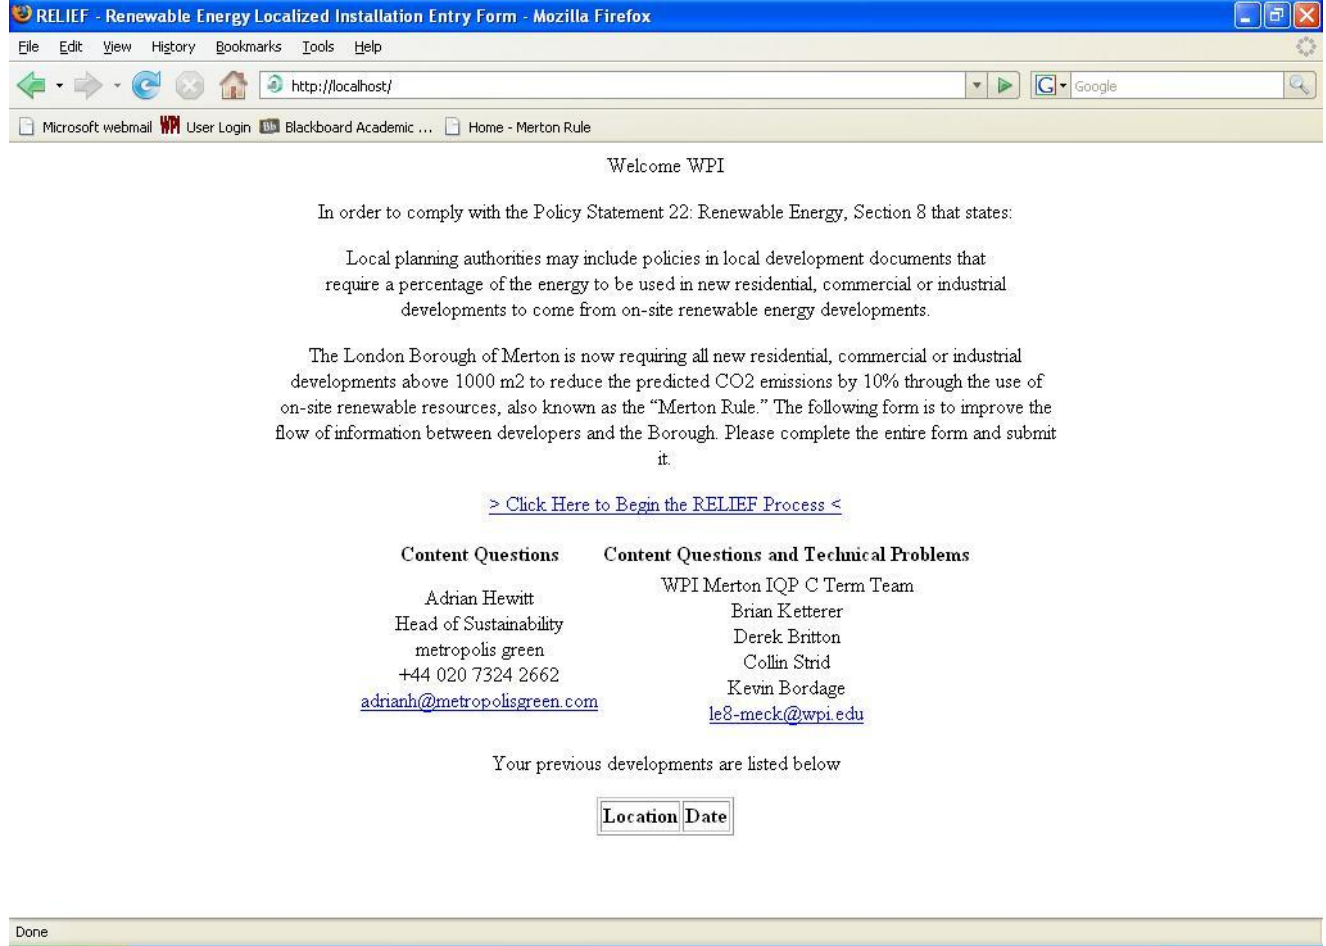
RELIEF - Renewable Energy Localized Installation Entry Form - Mozilla Firefox

File Edit View History Bookmarks Tools Help

http://localhost/

Google

Microsoft webmail User Login Blackboard Academic ... Home - Merton Rule

Welcome WPI

In order to comply with the Policy Statement 22: Renewable Energy, Section 8 that states:

Local planning authorities may include policies in local development documents that require a percentage of the energy to be used in new residential, commercial or industrial developments to come from on-site renewable energy developments.

The London Borough of Merton is now requiring all new residential, commercial or industrial developments above 1000 m2 to reduce the predicted CO2 emissions by 10% through the use of on-site renewable resources, also known as the "Merton Rule." The following form is to improve the flow of information between developers and the Borough. Please complete the entire form and submit it.

> Click Here to Begin the RELIEF Process <

Content Questions

Adrian Hewitt
Head of Sustainability
metropolis green
+44 020 7324 2662
adrianh@metropolisgreen.com

Content Questions and Technical Problems

WPI Merton IQP C Term Team
Brian Ketterer
Derek Britton
Collin Strid
Kevin Bordage
le8-meck@wpi.edu

Your previous developments are listed below

| Location | Date |
|---|---|

Done